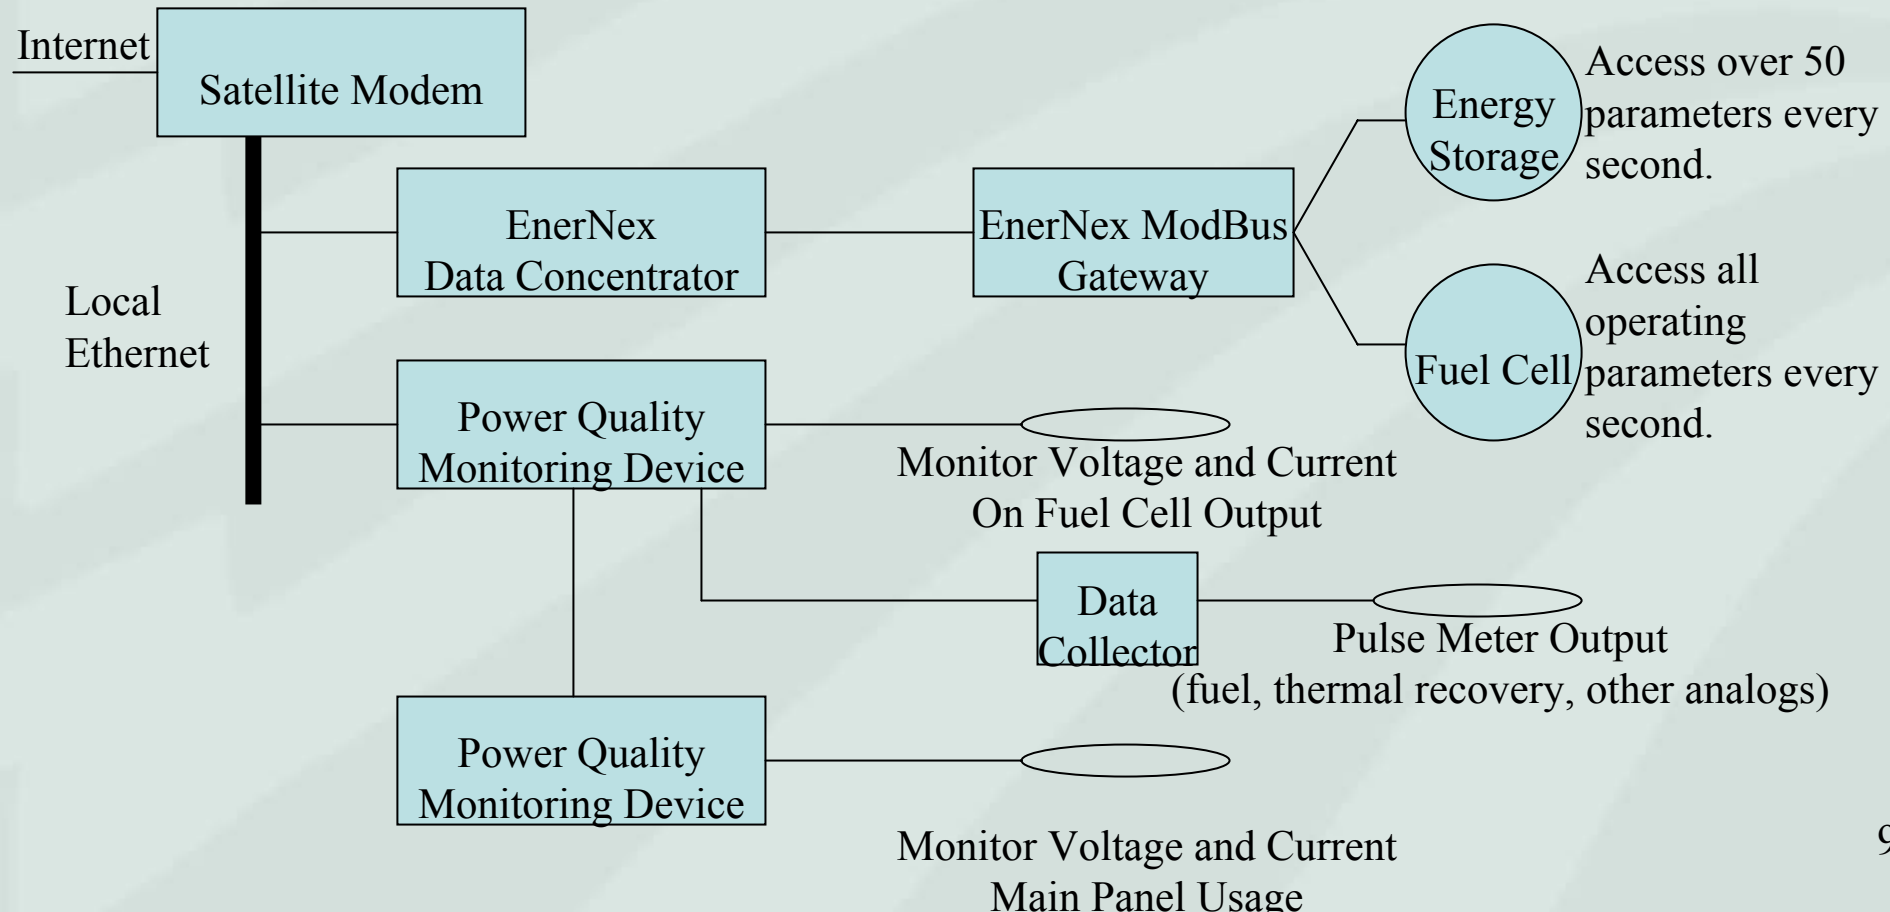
Internet

Satellite Modem

Local Ethernet

EnerNex Data Concentrator

EnerNex ModBus Gateway

Energy Storage

Access over 50 parameters every second.

Fuel Cell

Access all operating parameters every second.

Power Quality Monitoring Device

Monitor Voltage and Current On Fuel Cell Output

Data Collector

Pulse Meter Output (fuel, thermal recovery, other analogs)

Power Quality Monitoring Device

Monitor Voltage and Current Main Panel Usage

9